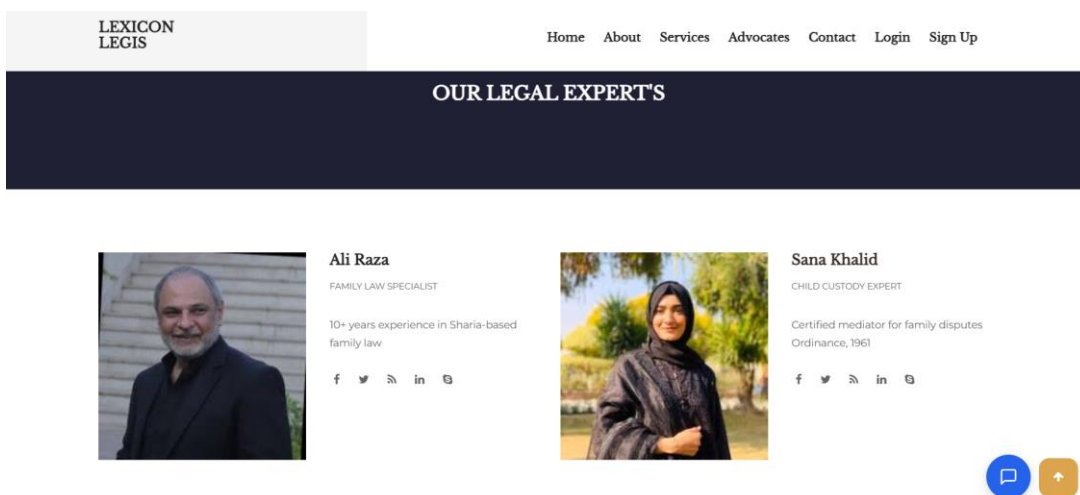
LEXICON
LEGIS

Home About Services Advocates Contact Login Sign Up

OUR LEGAL EXPERT'S

Ali Raza

FAMILY LAW SPECIALIST

10+ years experience in Sharia-based family law

Sana Khalid

CHILD CUSTODY EXPERT

Certified mediator for family disputes Ordinance, 1961